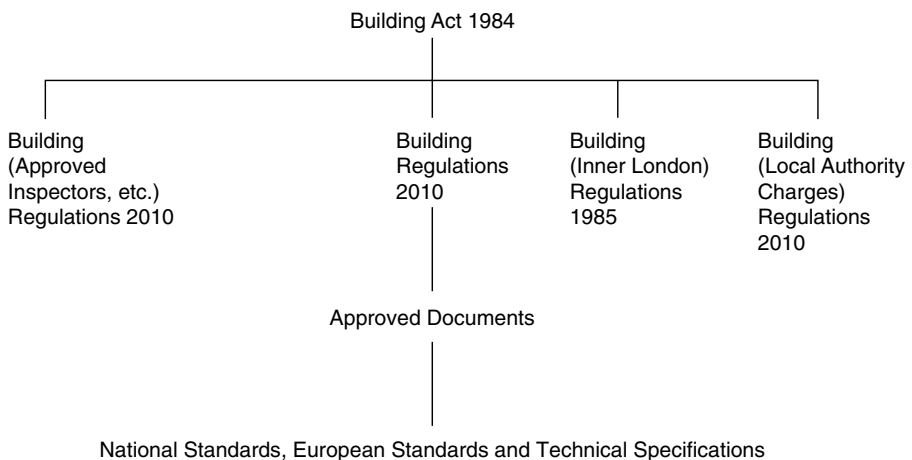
Building Act 1984

Building (Approved Inspectors, etc.) Regulations 2010

Building Regulations 2010

Building (Inner London) Regulations 1985

Building (Local Authority Charges) Regulations 2010

Approved Documents

National Standards, European Standards and Technical Specifications